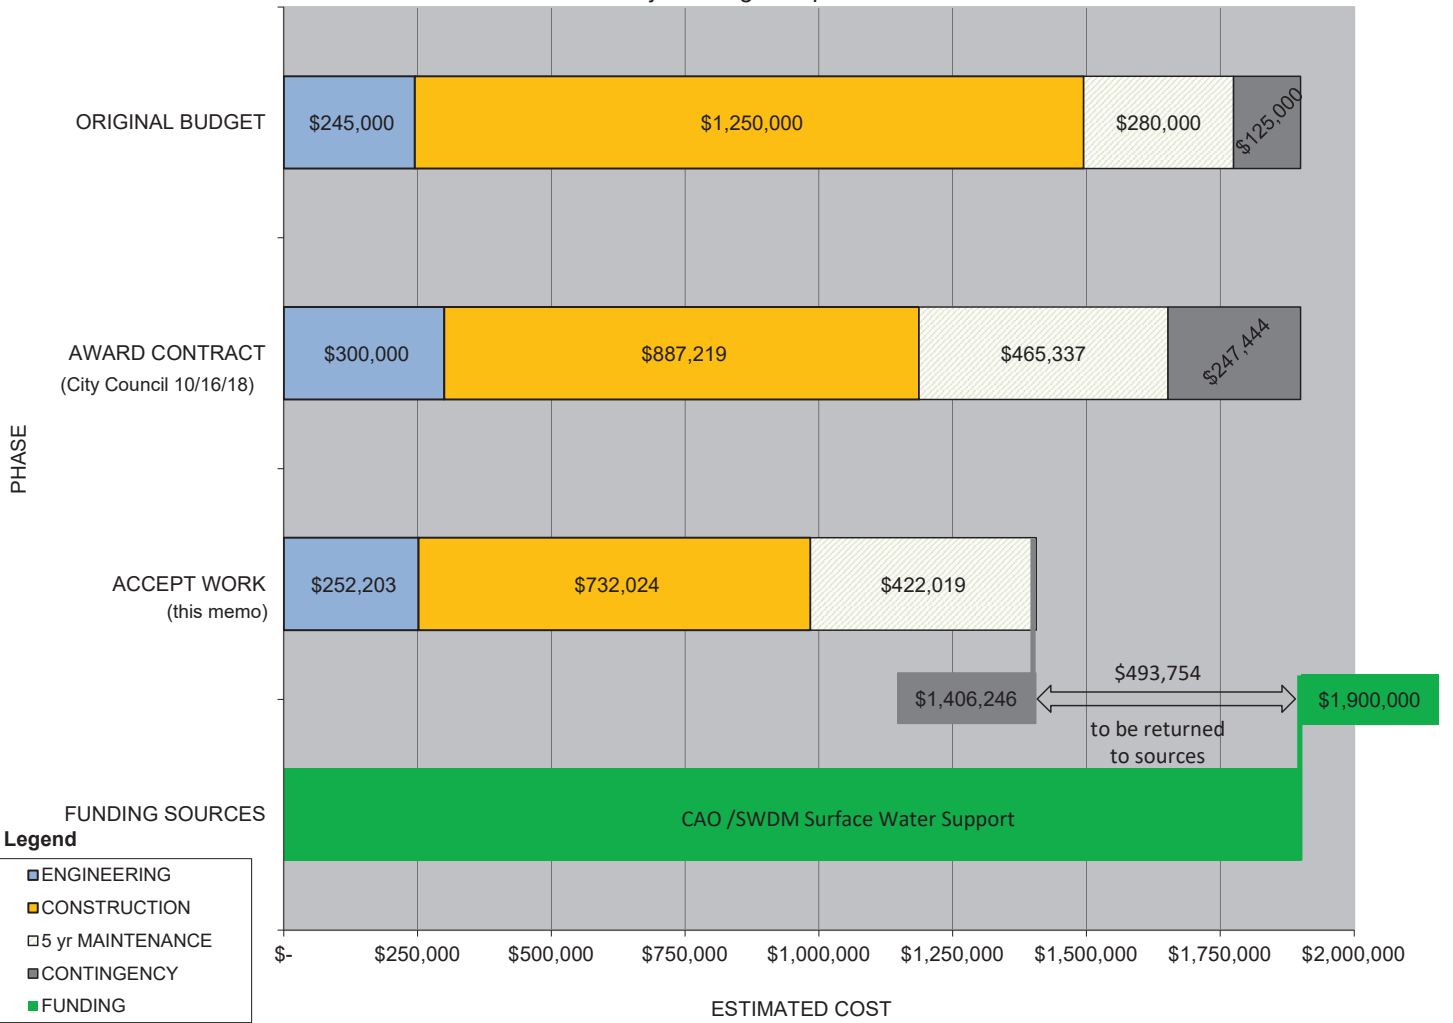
ORIGINAL BUDGET

$245,000 $1,250,000 $280,000 $125,000

AWARD CONTRACT
(City Council 10/16/18)

$300,000 $887,219 $465,337 $247,444

PHASE

ACCEPT WORK
(this memo)

$252,203 $732,024 $422,019

$1,406,246

$493,754

to be returned to sources

$1,900,000

FUNDING SOURCES

CAO /SWDM Surface Water Support

Legend

ENGINEERING
CONSTRUCTION
5 yr MAINTENANCE
CONTINGENCY
FUNDING

$- $250,000 $500,000 $750,000 $1,000,000 $1,250,000 $1,500,000 $1,750,000 $2,000,000

ESTIMATED COST